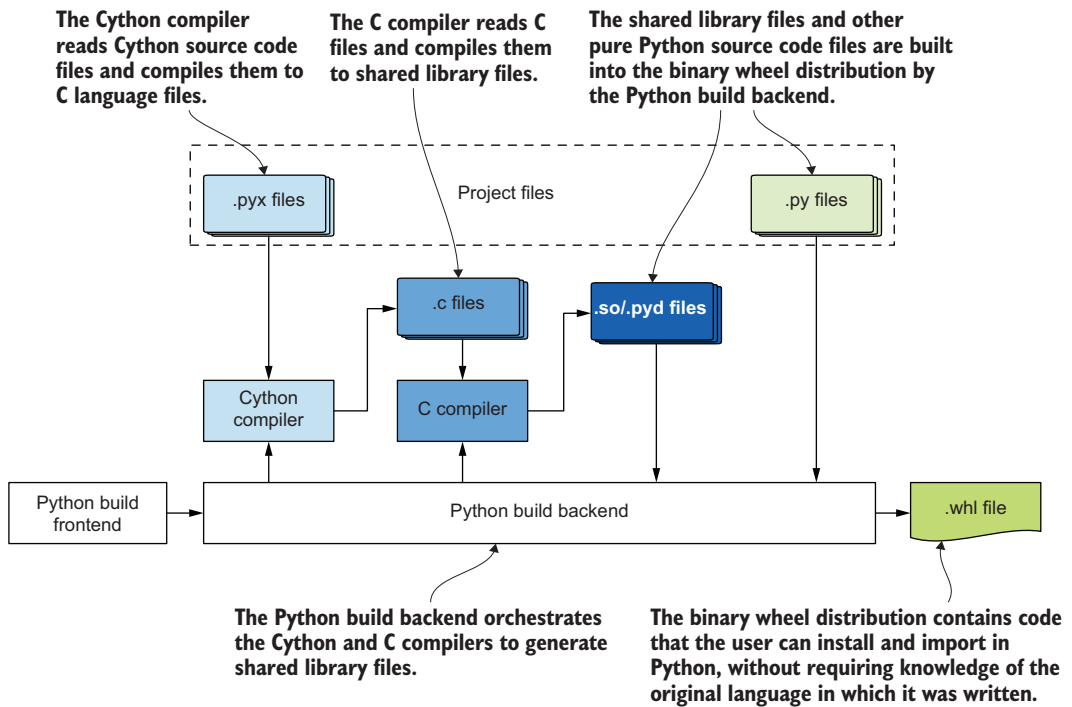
The Cython compiler reads Cython source code files and compiles them to C language files.

The C compiler reads C files and compiles them to shared library files.

The shared library files and other pure Python source code files are built into the binary wheel distribution by the Python build backend.

.pyx files

Project files

.py files

.c files

.so/.pyd files

Cython compiler

C compiler

Python build frontend

Python build backend

.whl file

The Python build backend orchestrates the Cython and C compilers to generate shared library files.

The binary wheel distribution contains code that the user can install and import in Python, without requiring knowledge of the original language in which it was written.